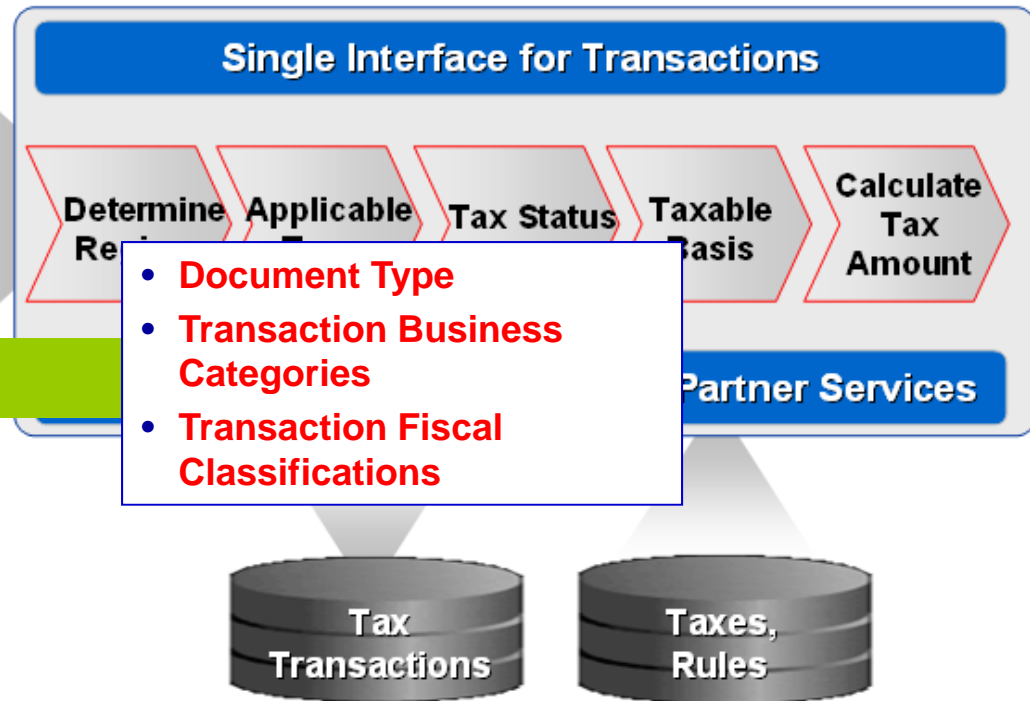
Single Interface for Transactions

Determine Re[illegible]

Applicable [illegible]

Tax Status

Taxable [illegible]asis

Calculate Tax Amount

- Document Type
- Transaction Business Categories
- Transaction Fiscal Classifications

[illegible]Partner Services

Tax Transactions

Taxes, Rules